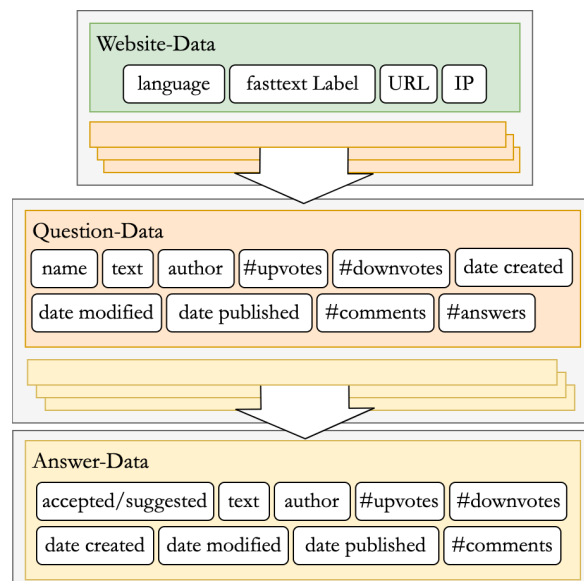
Website-Data

language

fasttext Label

URL

IP

Question-Data

name

text

author

#upvotes

#downvotes

date created

date modified

date published

#comments

#answers

Answer-Data

accepted/suggested

text

author

#upvotes

#downvotes

date created

date modified

date published

#comments